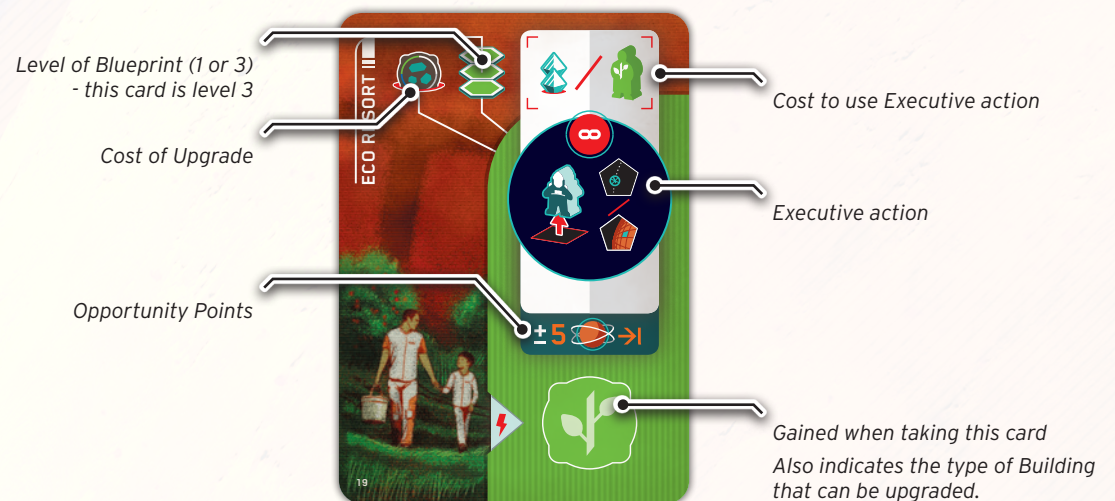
Level of Blueprint (1 or 3) - this card is level 3

Cost of Upgrade

Opportunity Points

ECO RESORT II

±5

19

Cost to use Executive action

Executive action

Gained when taking this card

Also indicates the type of Building that can be upgraded.